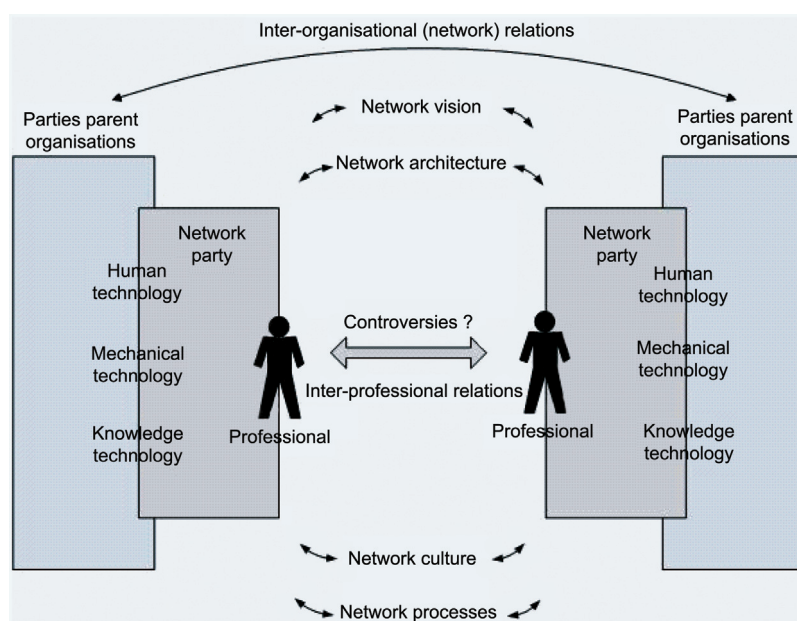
Inter-organisational (network) relations

Parties parent organisations

Parties parent organisations

Network vision

Network architecture

Network party

Human technology

Mechanical technology

Knowledge technology

Professional

Controversies ?

Inter-professional relations

Network party

Professional

Human technology

Mechanical technology

Knowledge technology

Network culture

Network processes